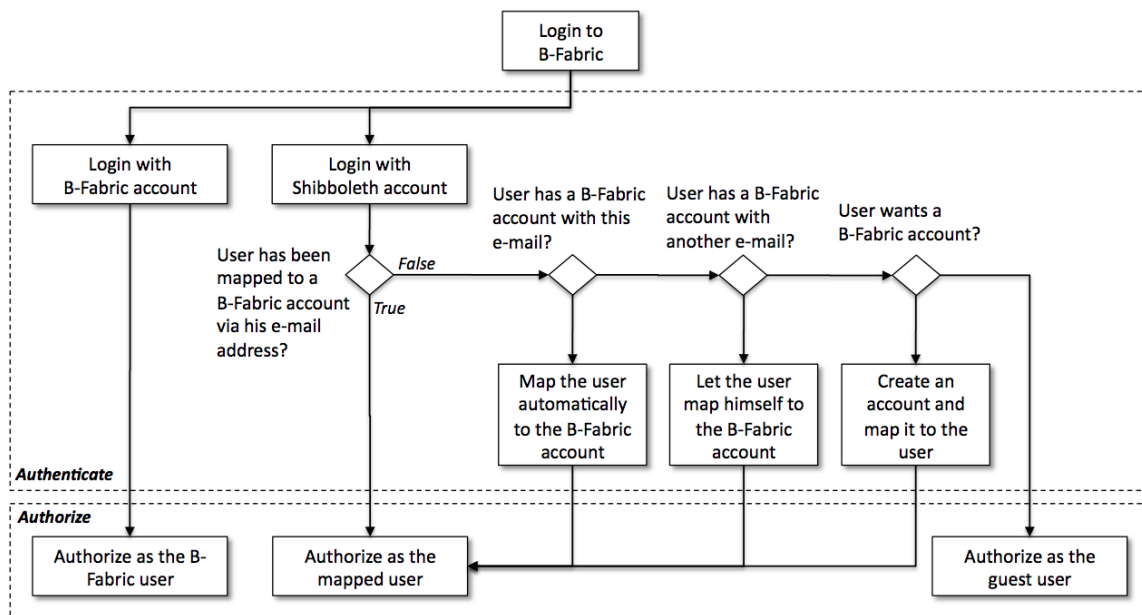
Login to B-Fabric

Login with B-Fabric account

Login with Shibboleth account

User has been mapped to a B-Fabric account via his e-mail address?

False

True

User has a B-Fabric account with this e-mail?

User has a B-Fabric account with another e-mail?

User wants a B-Fabric account?

Map the user automatically to the B-Fabric account

Let the user map himself to the B-Fabric account

Create an account and map it to the user

Authenticate

Authorize

Authorize as the B-Fabric user

Authorize as the mapped user

Authorize as the guest user